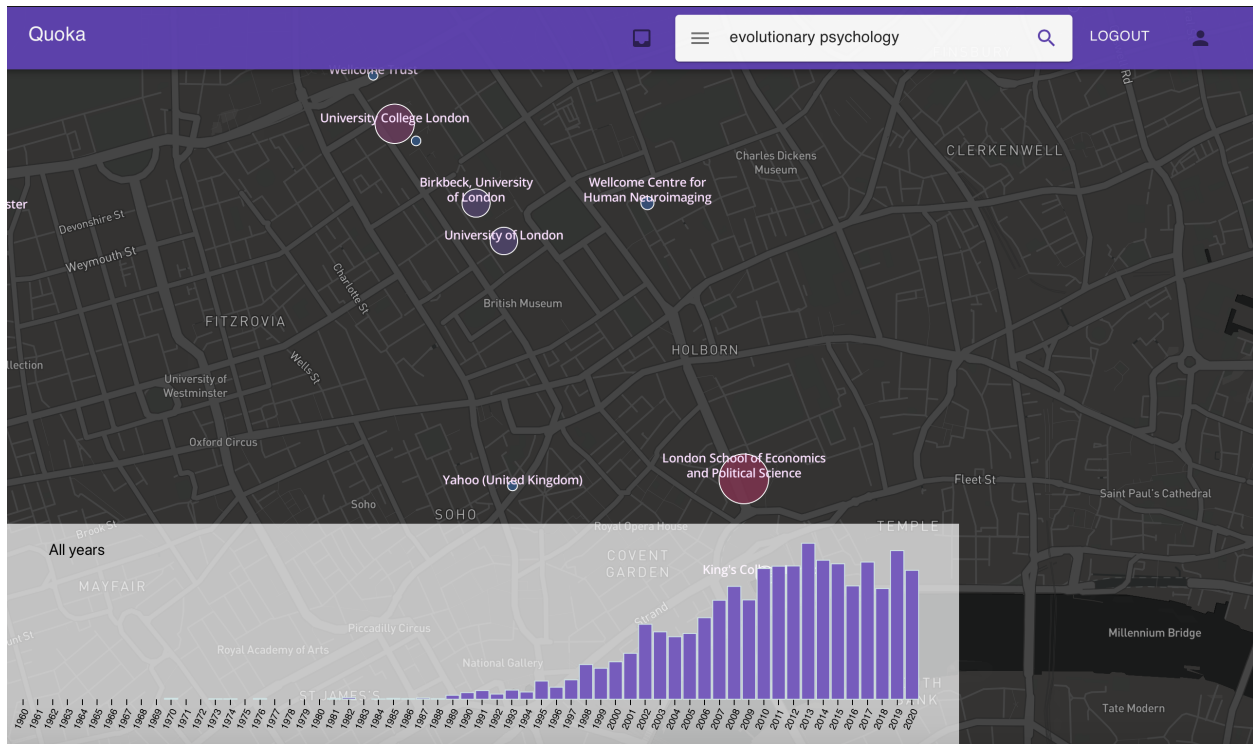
Quoka

evolutionary psychology

LOGOUT

Wellcome Trust

University College London

CLERKENWELL

Charles Dickens Museum

Birkbeck, University of London

Wellcome Centre for Human Neuroimaging

ster

Devonshire St

Weymouth St

University of London

Charlotte St

British Museum

FITZROVIA

HOLBORN

Wells St

llection

University of Westminster

Oxford Circus

London School of Economics and Political Science

Yahoo (United Kingdom)

Fleet St

Saint Paul's Cathedral

Soho

SOHO

Brook St

Royal Opera House

TEMPLE

All years

COVENT GARDEN

King's Colle

MAYFAIR

Strand

Millennium Bridge

Piccadilly Circus

Royal Academy of Arts

National Gallery

ST JAMES'S

Tate Modern

1960 1961 1962 1963 1964 1965 1966 1967 1968 1969 1970 1971 1972 1973 1974 1975 1976 1977 1978 1979 1980 1981 1982 1983 1984 1985 1986 1987 1988 1989 1990 1991 1992 1993 1994 1995 1996 1997 1998 1999 2000 2001 2002 2003 2004 2005 2006 2007 2008 2009 2010 2011 2012 2013 2014 2015 2016 2017 2018 2019 2020